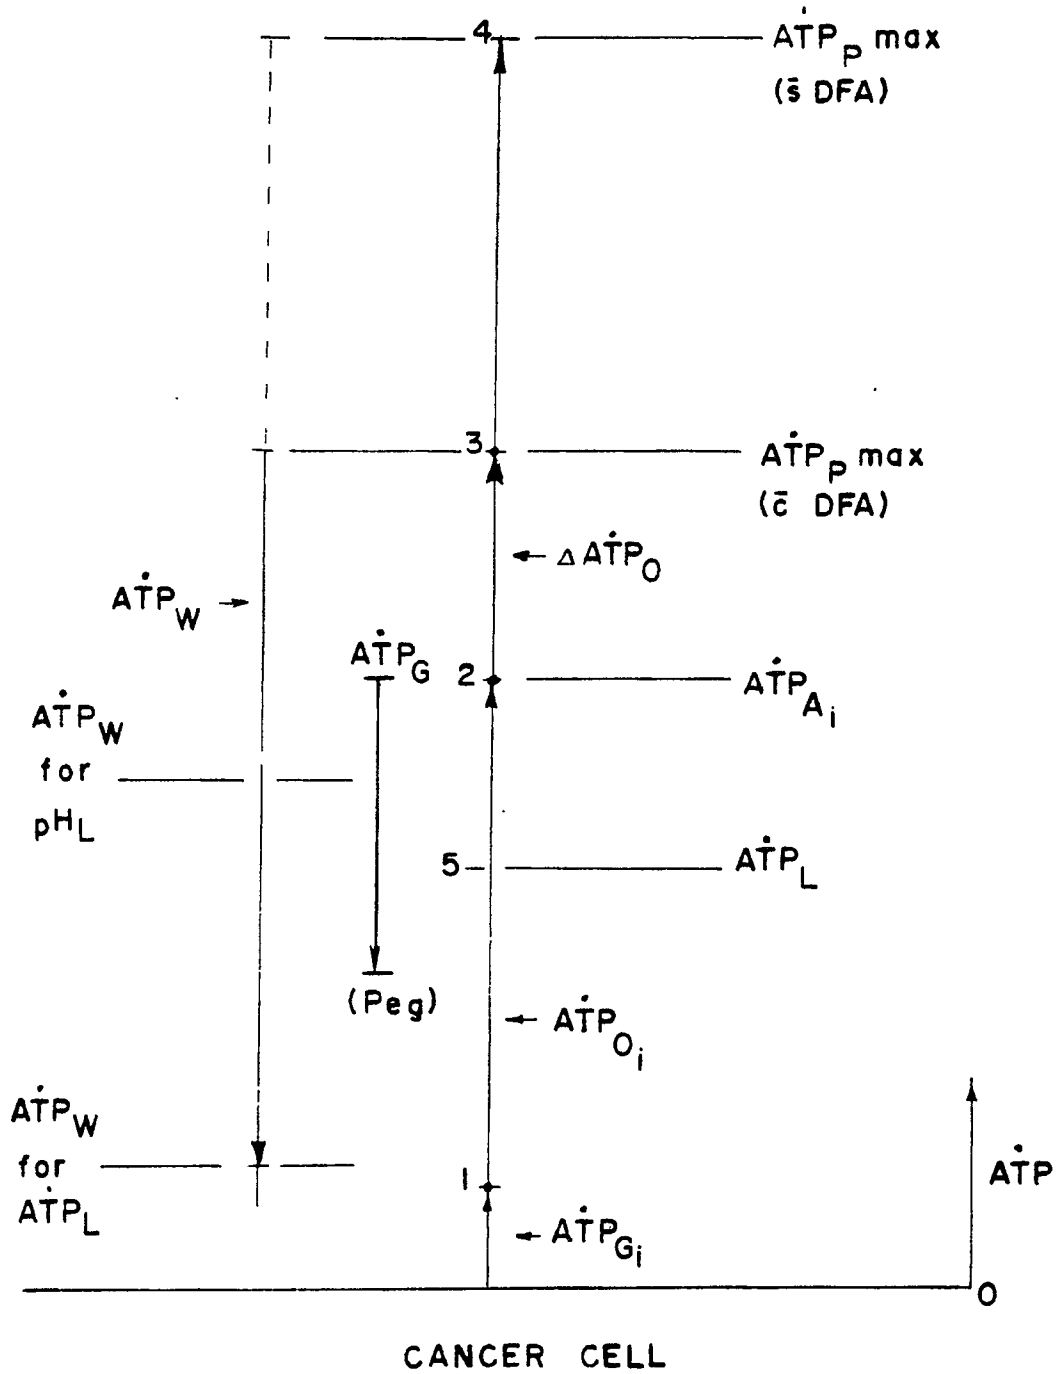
4 $\dot{ATP}_P$ max
($\bar{s}$ DFA)

3 $\dot{ATP}_P$ max
($\bar{c}$ DFA)

$\Delta \dot{ATP}_O$

$\dot{ATP}_W$

$\dot{ATP}_G$

2 $\dot{ATP}_{A_i}$

$\dot{ATP}_W$
for
$pH_L$

5 $\dot{ATP}_L$

(Peg)

$\dot{ATP}_{O_i}$

$\dot{ATP}_W$
for
$\dot{ATP}_L$

1

$\dot{ATP}_{G_i}$

$\dot{ATP}$

0

CANCER CELL